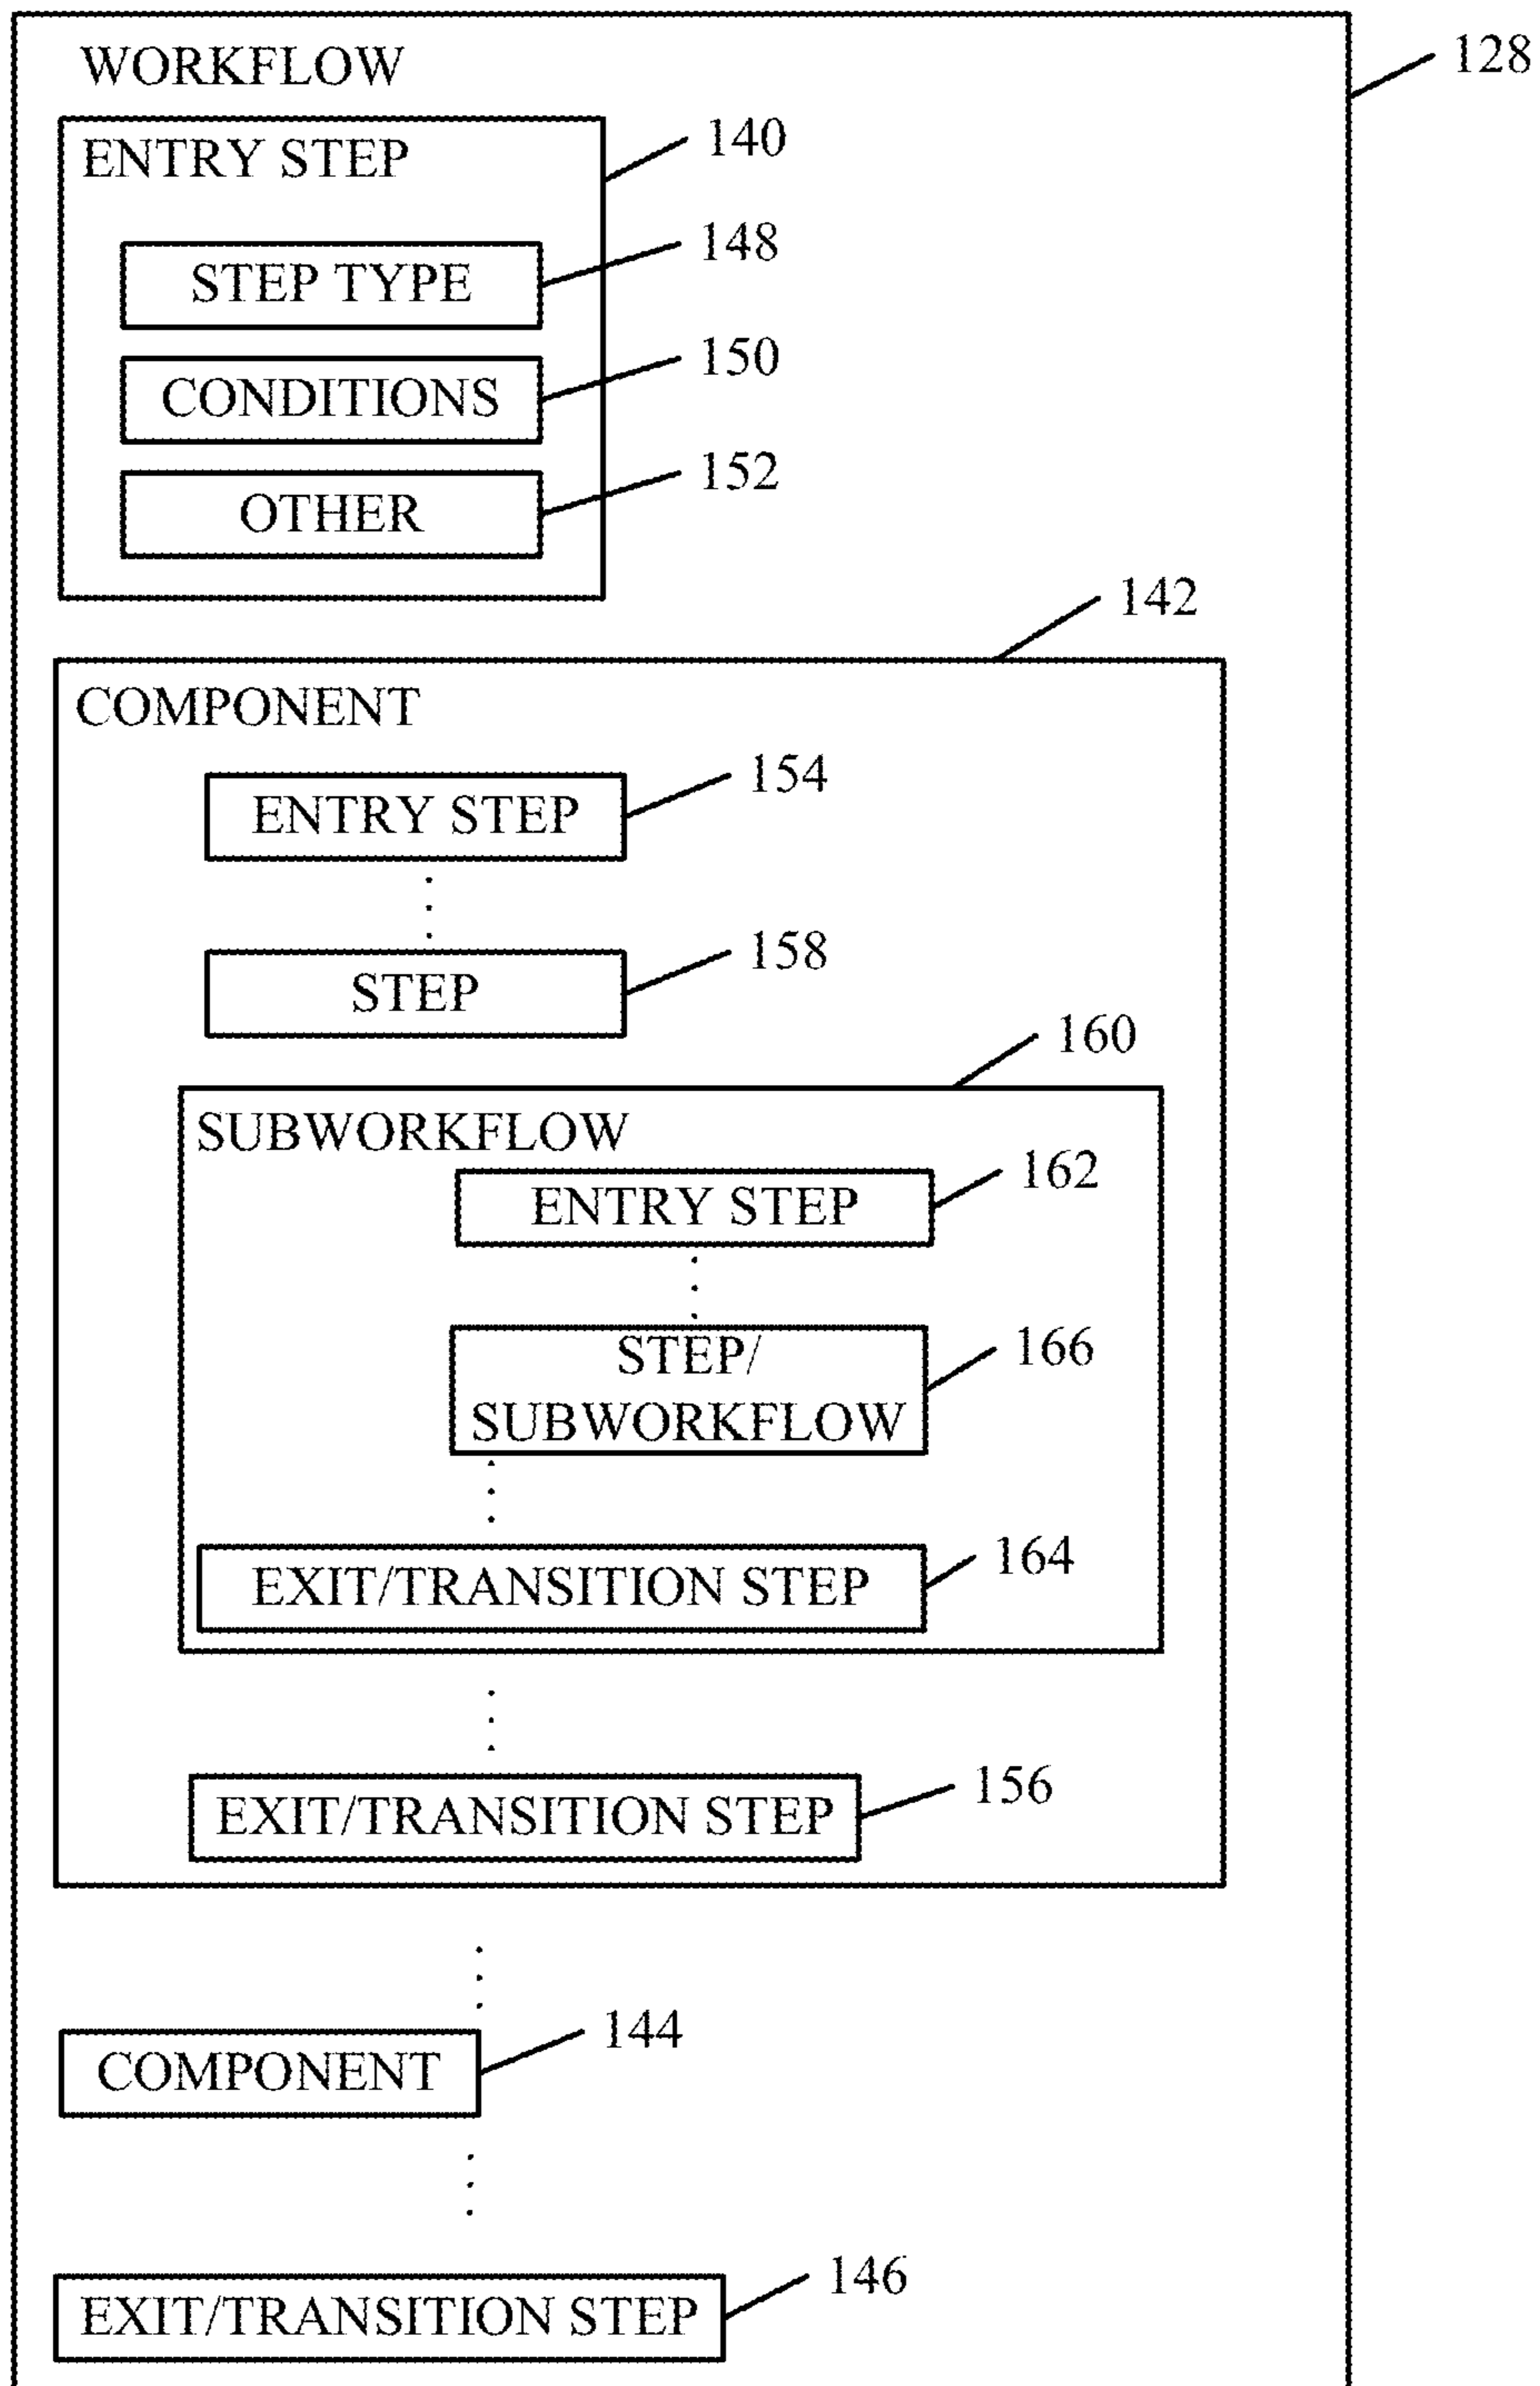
WORKFLOW

128

ENTRY STEP

140

STEP TYPE

148

CONDITIONS

150

OTHER

152

142

COMPONENT

ENTRY STEP

154

STEP

158

160

SUBWORKFLOW

ENTRY STEP

162

STEP/ SUBWORKFLOW

166

EXIT/TRANSITION STEP

164

EXIT/TRANSITION STEP

156

COMPONENT

144

EXIT/TRANSITION STEP

146